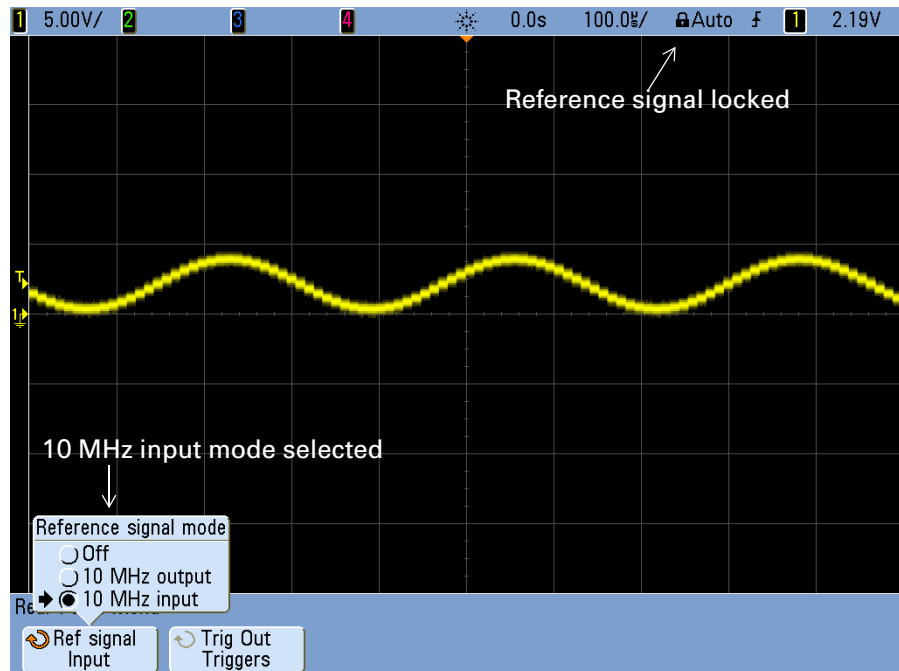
1 5.00V/ 2 3 4 0.0s 100.0ns/ Auto 1 2.19V

Reference signal locked

T

1

10 MHz input mode selected

Reference signal mode
Off
10 MHz output
10 MHz input

Re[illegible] Menu

Ref signal Input

Trig Out Triggers